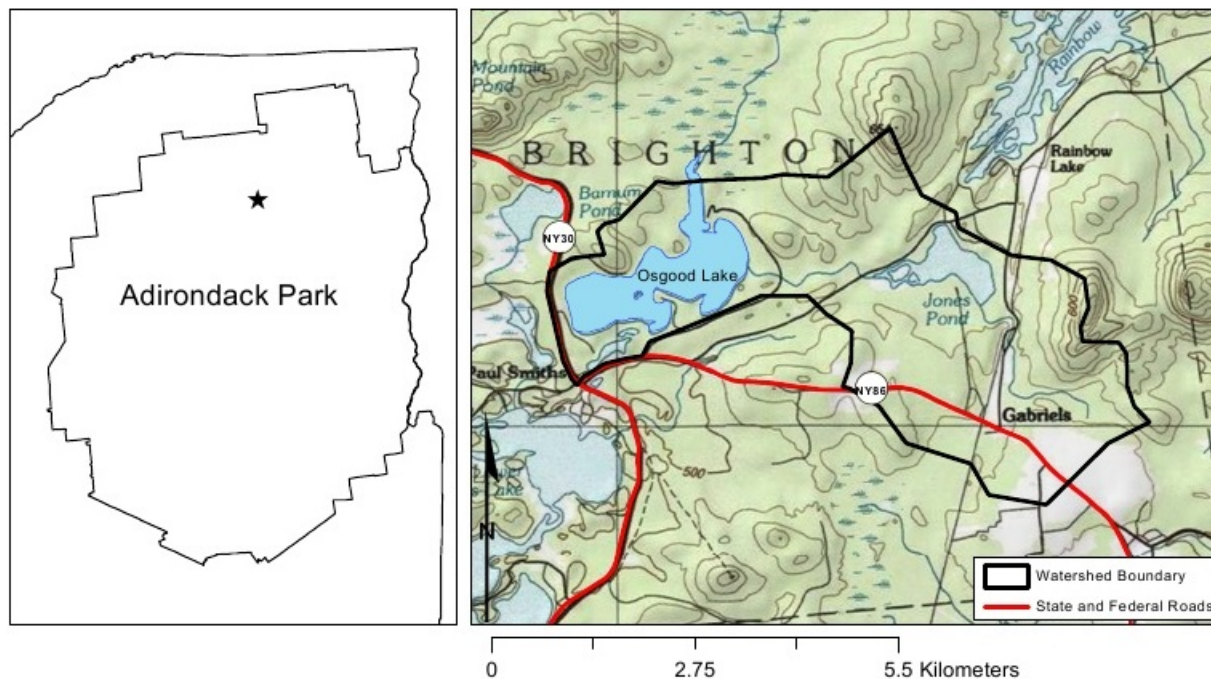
Adirondack Park

Mountain Pond

Rainbow

B R I G H T O N

Rainbow Lake

Barnum Pond

NY30

Osgood Lake

Jones Pond

600

Paul Smiths

NY86

Gabriels

500

N

Lake

Watershed Boundary

State and Federal Roads

0 2.75 5.5 Kilometers